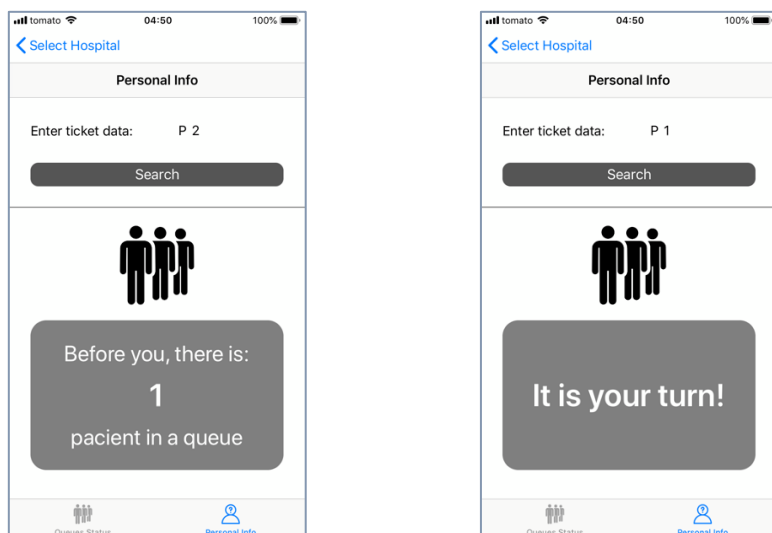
tomato 04:50 100%

Select Hospital

Personal Info

Enter ticket data: P 2

Search

Before you, there is:

1

pacient in a queue

Queues Status Personal Info

tomato 04:50 100%

Select Hospital

Personal Info

Enter ticket data: P 1

Search

It is your turn!

Queues Status Personal Info